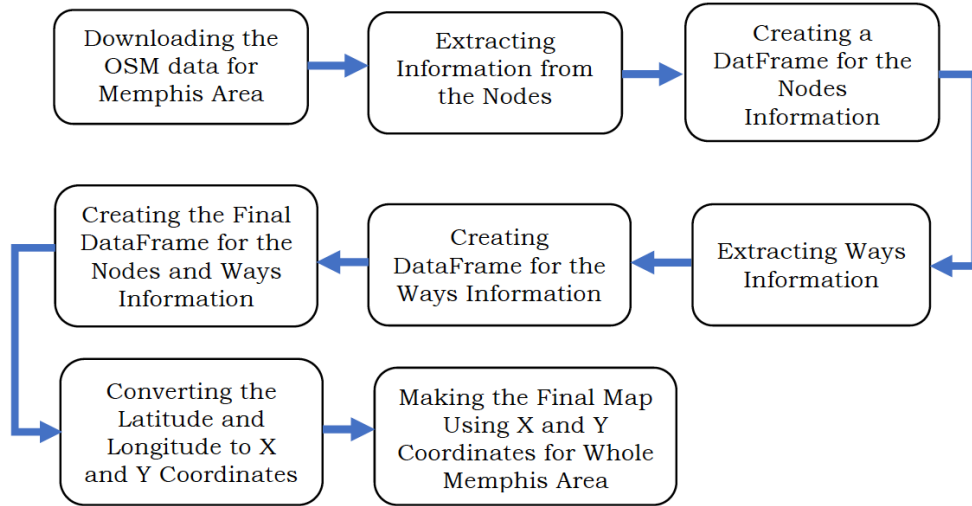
Downloading the OSM data for Memphis Area

Extracting Information from the Nodes

Creating a DatFrame for the Nodes Information

Extracting Ways Information

Creating DataFrame for the Ways Information

Creating the Final DataFrame for the Nodes and Ways Information

Converting the Latitude and Longitude to X and Y Coordinates

Making the Final Map Using X and Y Coordinates for Whole Memphis Area